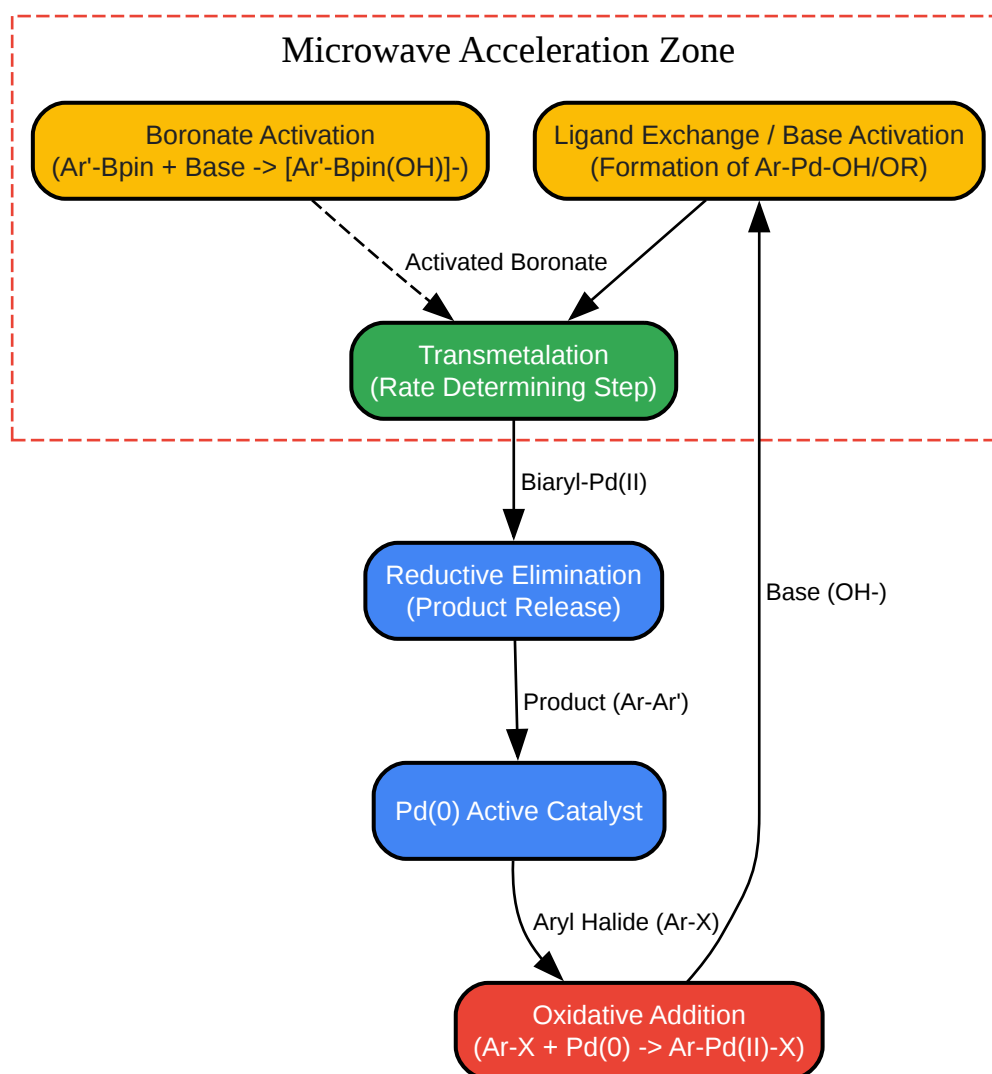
Microwave Acceleration Zone

Boronate Activation
(Ar'-Bpin + Base -> [Ar'-Bpin(OH)]-)

Ligand Exchange / Base Activation
(Formation of Ar-Pd-OH/OR)

Activated Boronate

Transmetalation
(Rate Determining Step)

Biaryl-Pd(II)

Reductive Elimination
(Product Release)

Base (OH-)

Product (Ar-Ar')

Pd(0) Active Catalyst

Aryl Halide (Ar-X)

Oxidative Addition
(Ar-X + Pd(0) -> Ar-Pd(II)-X)